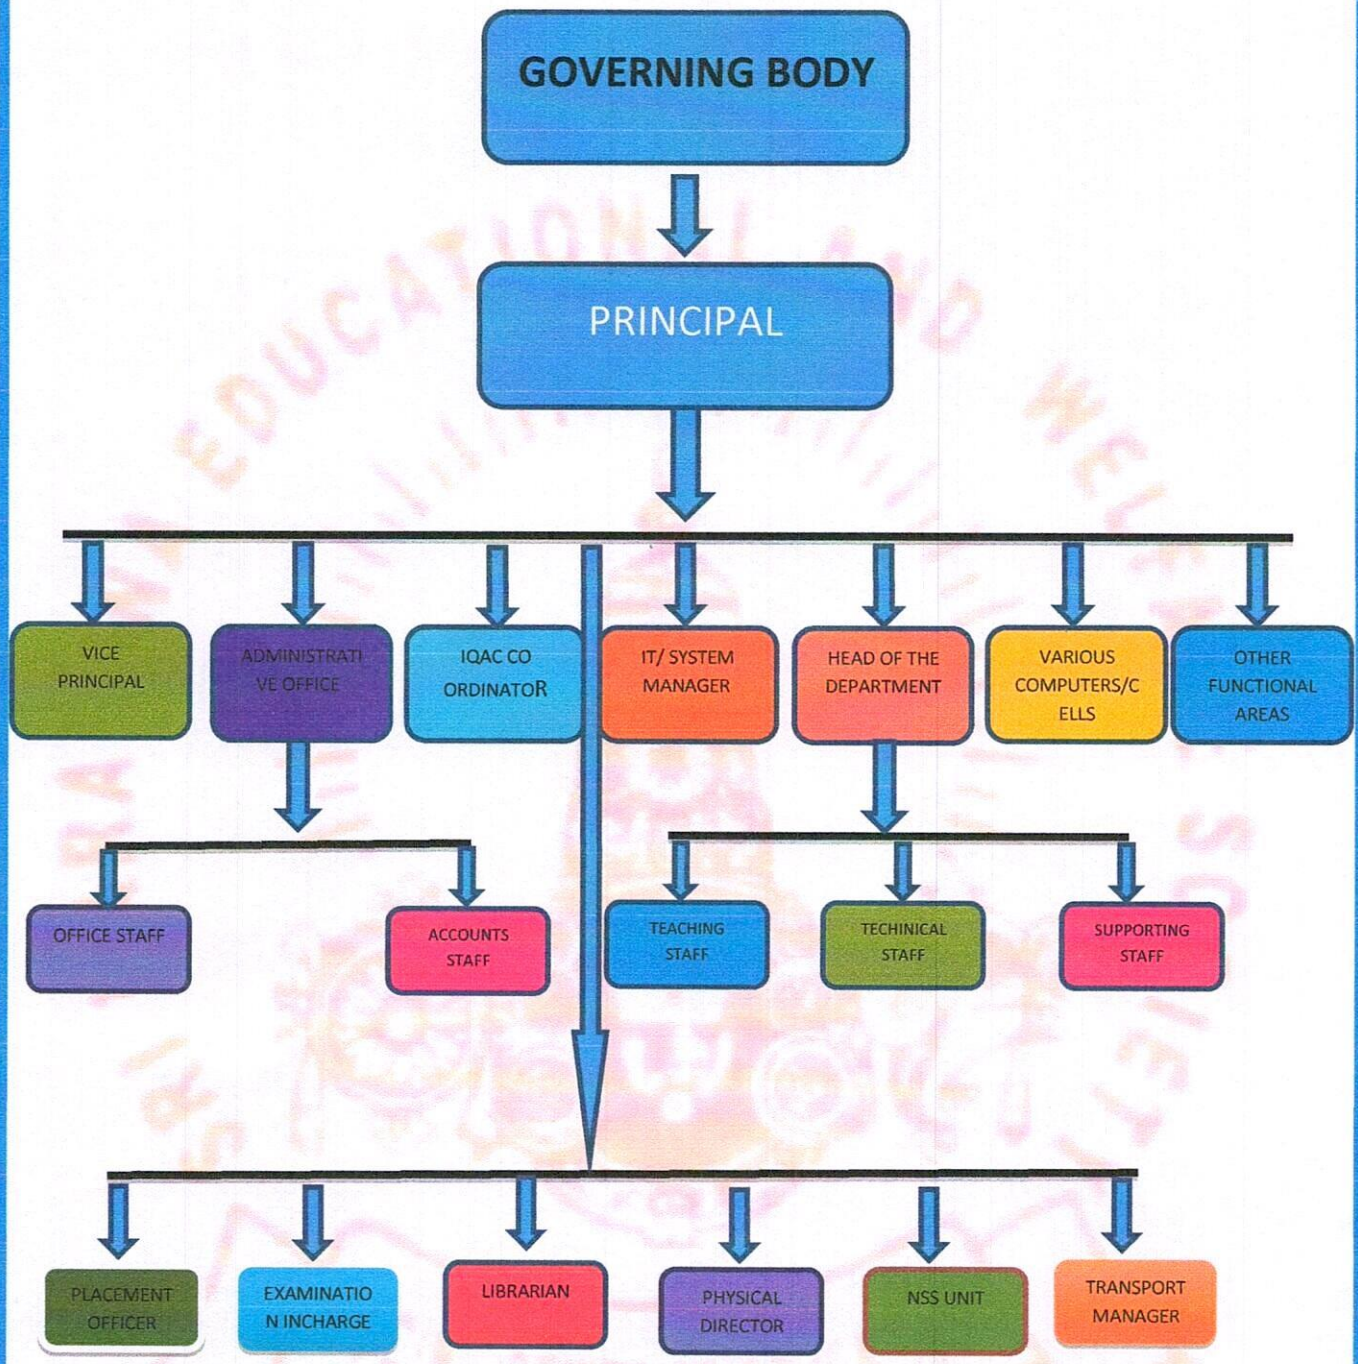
GOVERNING BODY

PRINCIPAL

VICE PRINCIPAL

ADMINISTRATIVE OFFICE

IQAC CO ORDINATOR

IT/ SYSTEM MANAGER

HEAD OF THE DEPARTMENT

VARIOUS COMPUTERS/CELLS

OTHER FUNCTIONAL AREAS

OFFICE STAFF

ACCOUNTS STAFF

TEACHING STAFF

TECHINICAL STAFF

SUPPORTING STAFF

PLACEMENT OFFICER

EXAMINATION INCHARGE

LIBRARIAN

PHYSICAL DIRECTOR

NSS UNIT

TRANSPORT MANAGER